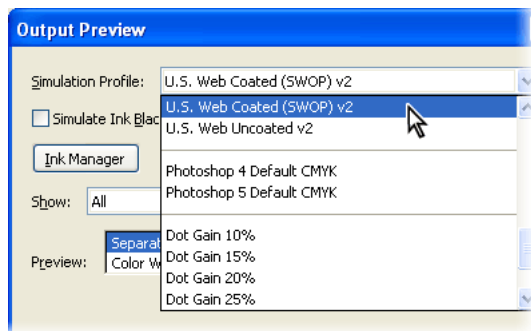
Output Preview

Simulation Profile: U.S. Web Coated (SWOP) v2

Simulate Ink Blac

Ink Manager

Show: All

Preview: Separat
Color W

U.S. Web Coated (SWOP) v2
U.S. Web Uncoated v2

Photoshop 4 Default CMYK
Photoshop 5 Default CMYK

Dot Gain 10%
Dot Gain 15%
Dot Gain 20%
Dot Gain 25%